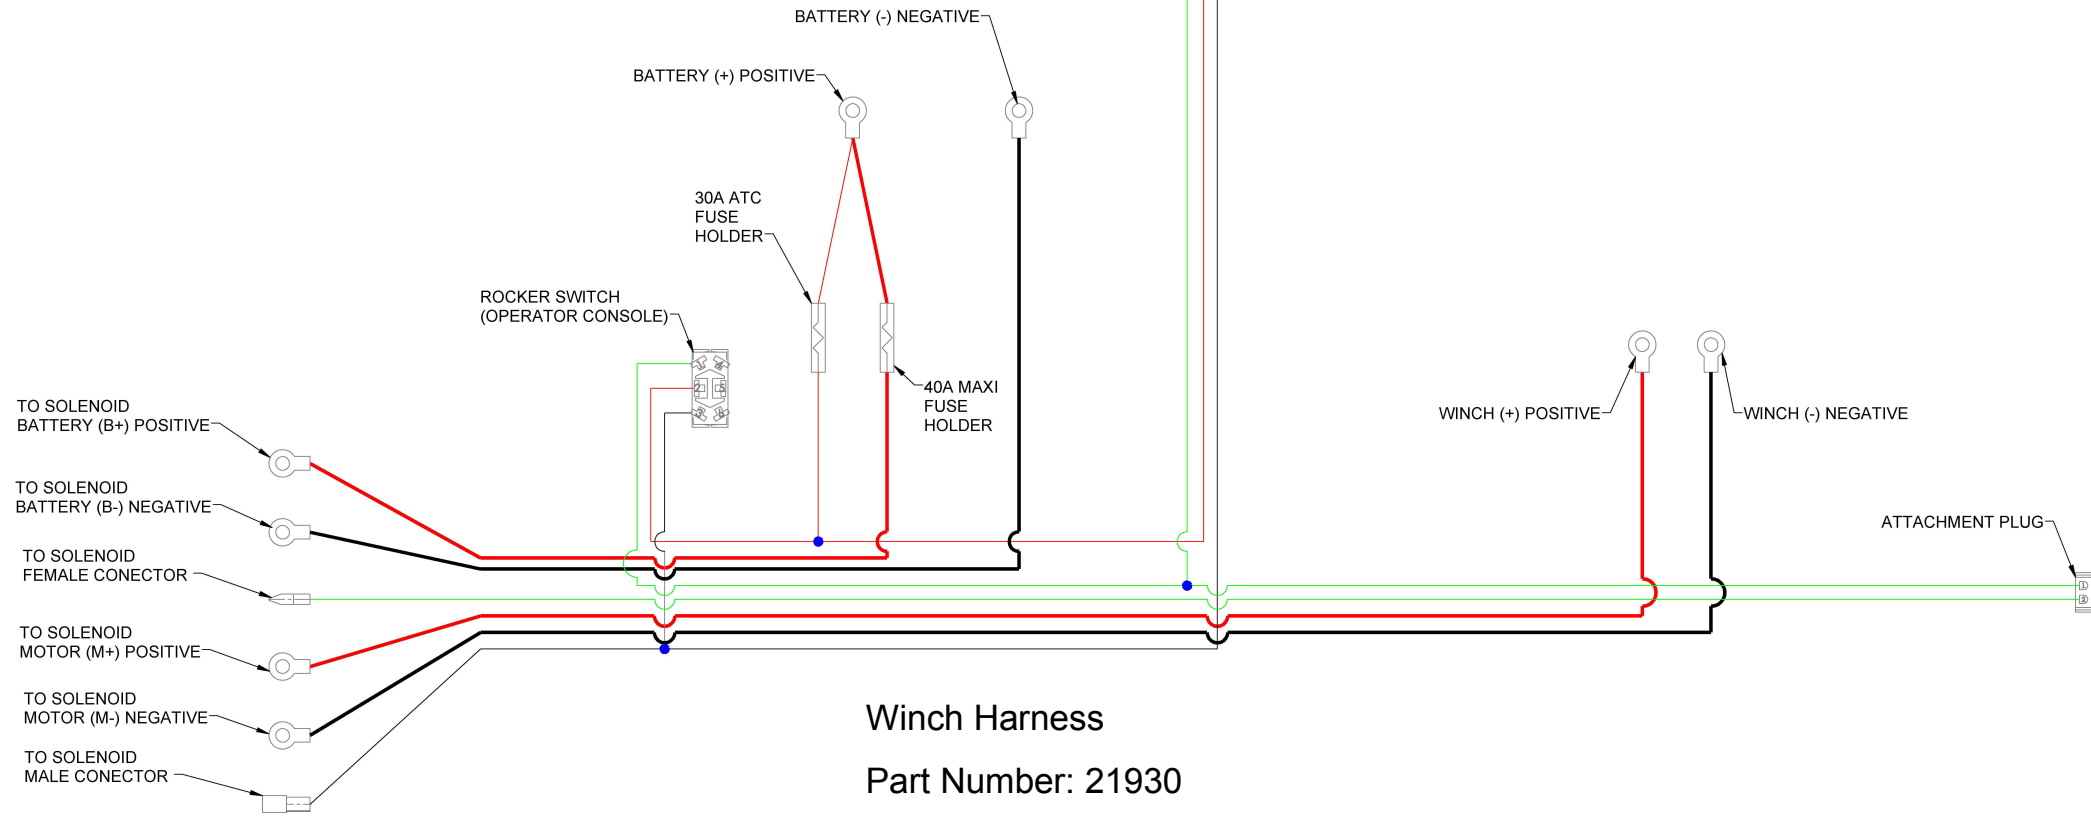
BATTERY (-) NEGATIVE

BATTERY (+) POSITIVE

30A ATC FUSE HOLDER

ROCKER SWITCH (OPERATOR CONSOLE)

40A MAXI FUSE HOLDER

WINCH (+) POSITIVE

WINCH (-) NEGATIVE

TO SOLENOID BATTERY (B+) POSITIVE

TO SOLENOID BATTERY (B-) NEGATIVE

TO SOLENOID FEMALE CONECTOR

ATTACHMENT PLUG

TO SOLENOID MOTOR (M+) POSITIVE

TO SOLENOID MOTOR (M-) NEGATIVE

TO SOLENOID MALE CONECTOR

Winch Harness

Part Number: 21930